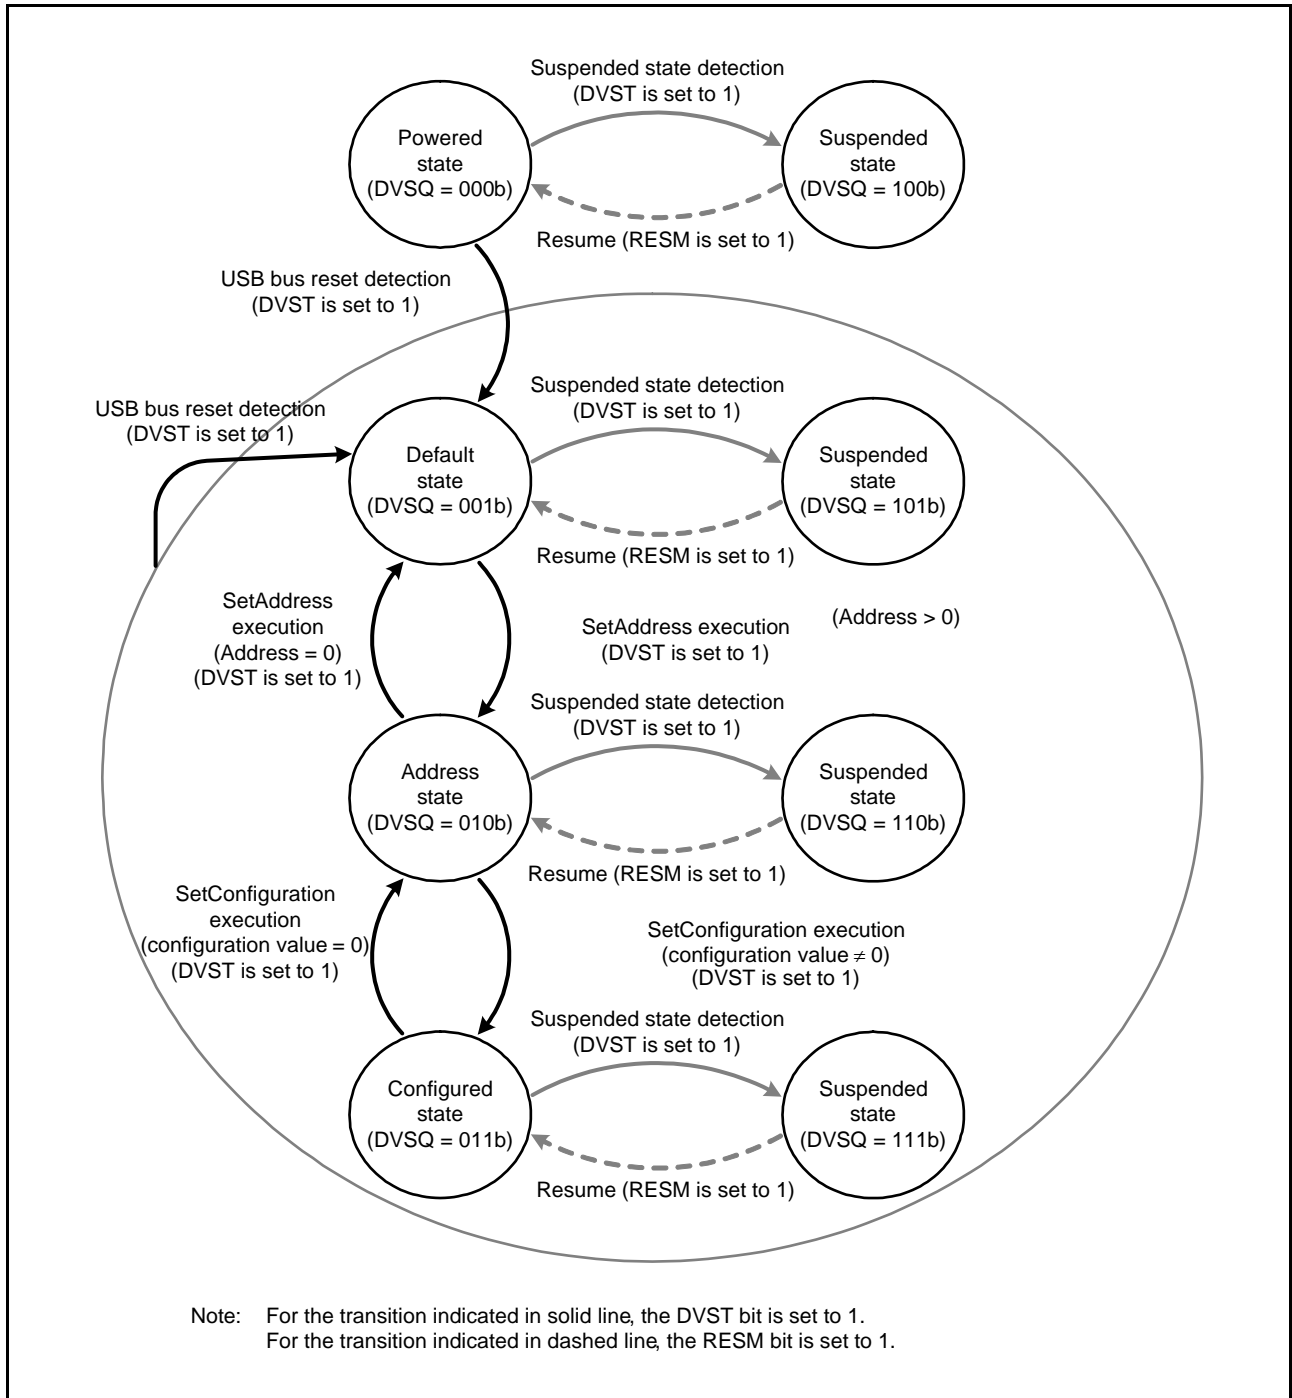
Suspended state detection
(DVST is set to 1)

Powered state
(DVSQ = 000b)

Suspended state
(DVSQ = 100b)

Resume (RESM is set to 1)

USB bus reset detection
(DVST is set to 1)

Suspended state detection
(DVST is set to 1)

USB bus reset detection
(DVST is set to 1)

Default state
(DVSQ = 001b)

Suspended state
(DVSQ = 101b)

Resume (RESM is set to 1)

SetAddress execution
(Address = 0)
(DVST is set to 1)

SetAddress execution
(DVST is set to 1)

(Address > 0)

Suspended state detection
(DVST is set to 1)

Address state
(DVSQ = 010b)

Suspended state
(DVSQ = 110b)

Resume (RESM is set to 1)

SetConfiguration execution
(configuration value = 0)
(DVST is set to 1)

SetConfiguration execution
(configuration value $\neq$ 0)
(DVST is set to 1)

Suspended state detection
(DVST is set to 1)

Configured state
(DVSQ = 011b)

Suspended state
(DVSQ = 111b)

Resume (RESM is set to 1)

Note: For the transition indicated in solid line, the DVST bit is set to 1.
For the transition indicated in dashed line, the RESM bit is set to 1.